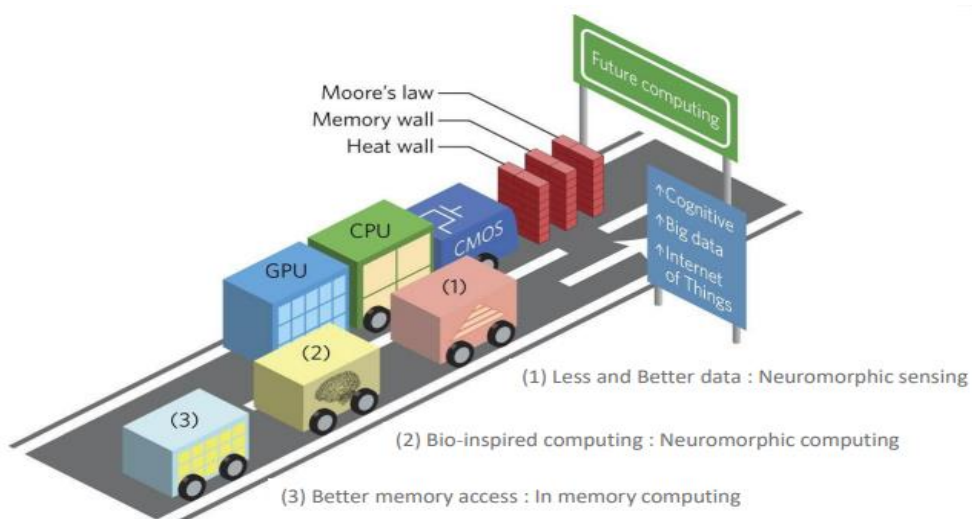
Future computing

Moore's law
Memory wall
Heat wall

↑Cognitive
↑Big data
↑Internet of Things

CMOS
CPU
GPU
(1)
(2)
(3)

(1) Less and Better data : Neuromorphic sensing

(2) Bio-inspired computing : Neuromorphic computing

(3) Better memory access : In memory computing